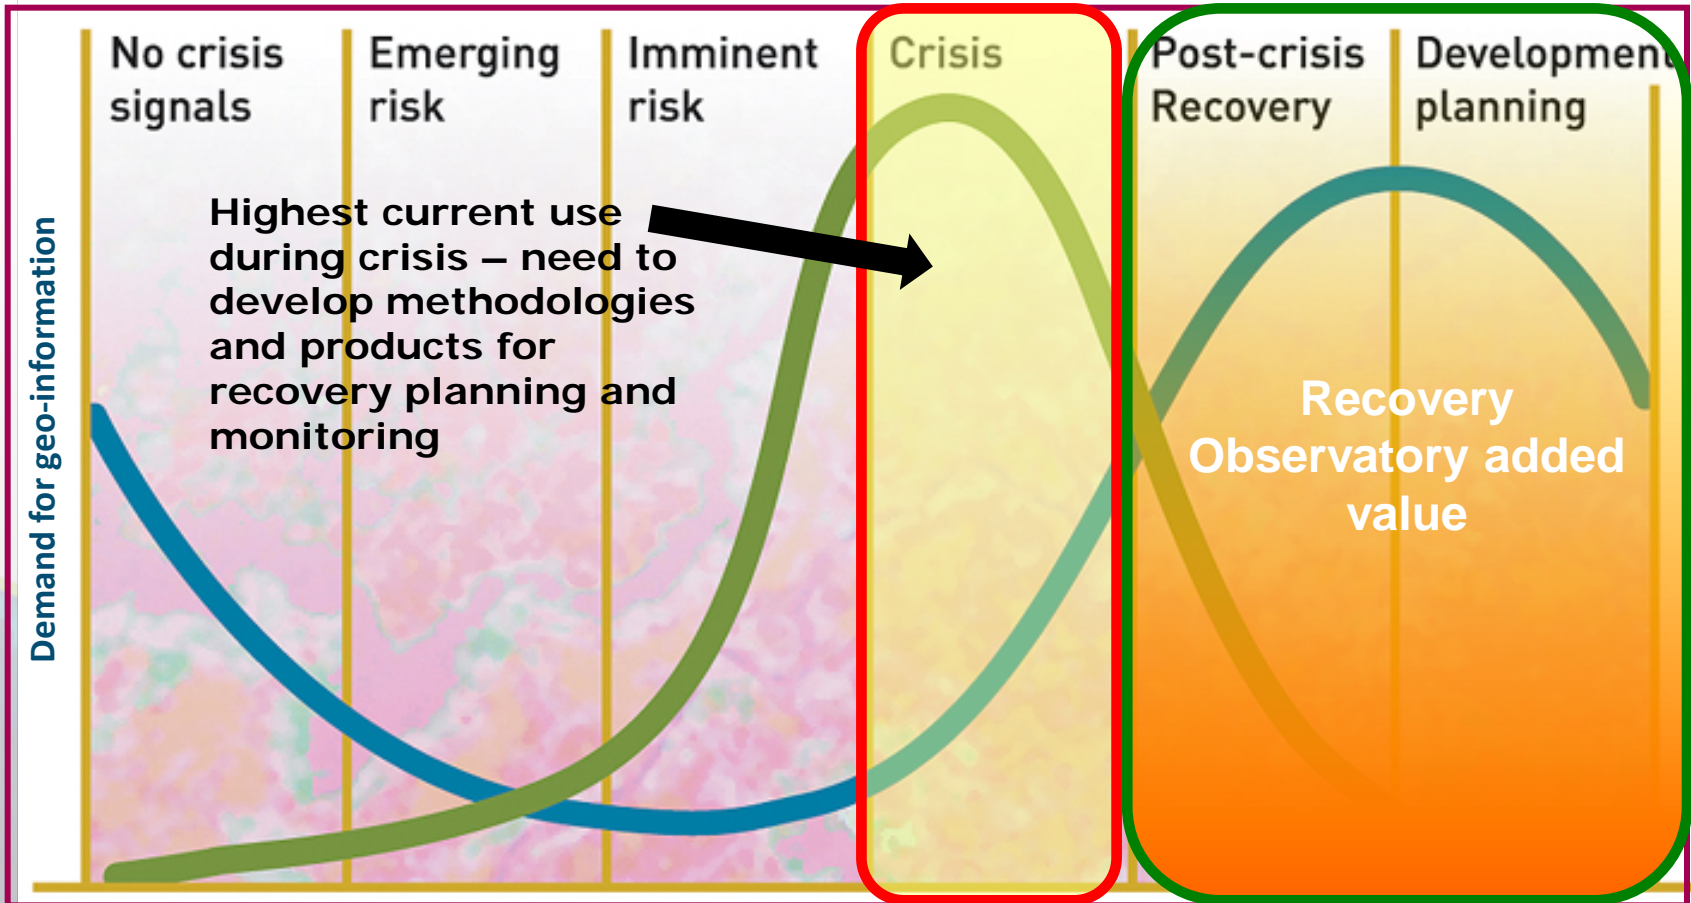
No crisis signals

Emerging risk

Imminent risk

Crisis

Post-crisis Recovery

Developmen planning

Demand for geo-information

Highest current use during crisis – need to develop methodologies and products for recovery planning and monitoring

Recovery Observatory added value